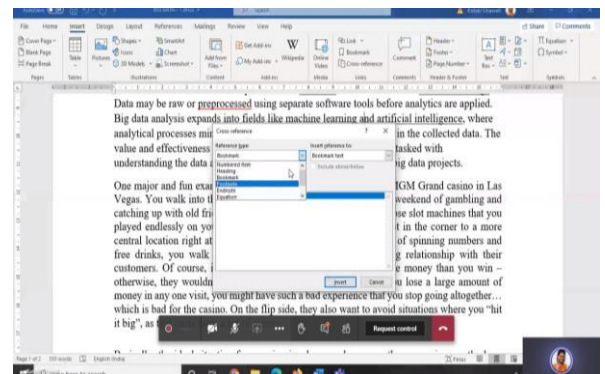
File Home Insert Design Layout References Mailings Review View Help

Share Comments

Cover Page Blank Page Page Break
Table
Pictures
Shapes Icons 3D Models
SmartArt Chart Screenshot
Add-from Files
Get Add-ins My Add-ins
Wikipedia
Online Video
Link Bookmark Cross-reference
Comment
Header Footer Page Number
Text Box
Equation Symbol

Pages Tables Illustrations Content Add-ins Media Links Comments Header & Footer Text Symbols

Data may be raw or preprocessed using separate software tools before analytics are applied. Big data analysis expands into fields like machine learning and artificial intelligence, where analytical processes mi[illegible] in the collected data. The value and effectiveness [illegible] tasked with understanding the data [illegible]ng data projects.

One major and fun exa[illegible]GM Grand casino in Las Vegas. You walk into t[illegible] weekend of gambling and catching up with old fri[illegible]se slot machines that you played endlessly on yo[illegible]t in the corner to a more central location right at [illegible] of spinning numbers and free drinks, you would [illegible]g relationship with their customers. Of course, i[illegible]e money than you win – otherwise, they wouldn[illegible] you lose a large amount of money in any one visit, you might have such a bad experience that you stop going altogether… which is bad for the casino. On the flip side, they also want to avoid situations where you "hit it big", as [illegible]

Cross-reference ? ×
Reference type:
Bookmark
Numbered item
Heading
Bookmark
Footnote
Endnote
Equation
Insert reference to:
Bookmark text
Include above/below
Insert Cancel

Request control

Page 1 of 2 510 words English (India)